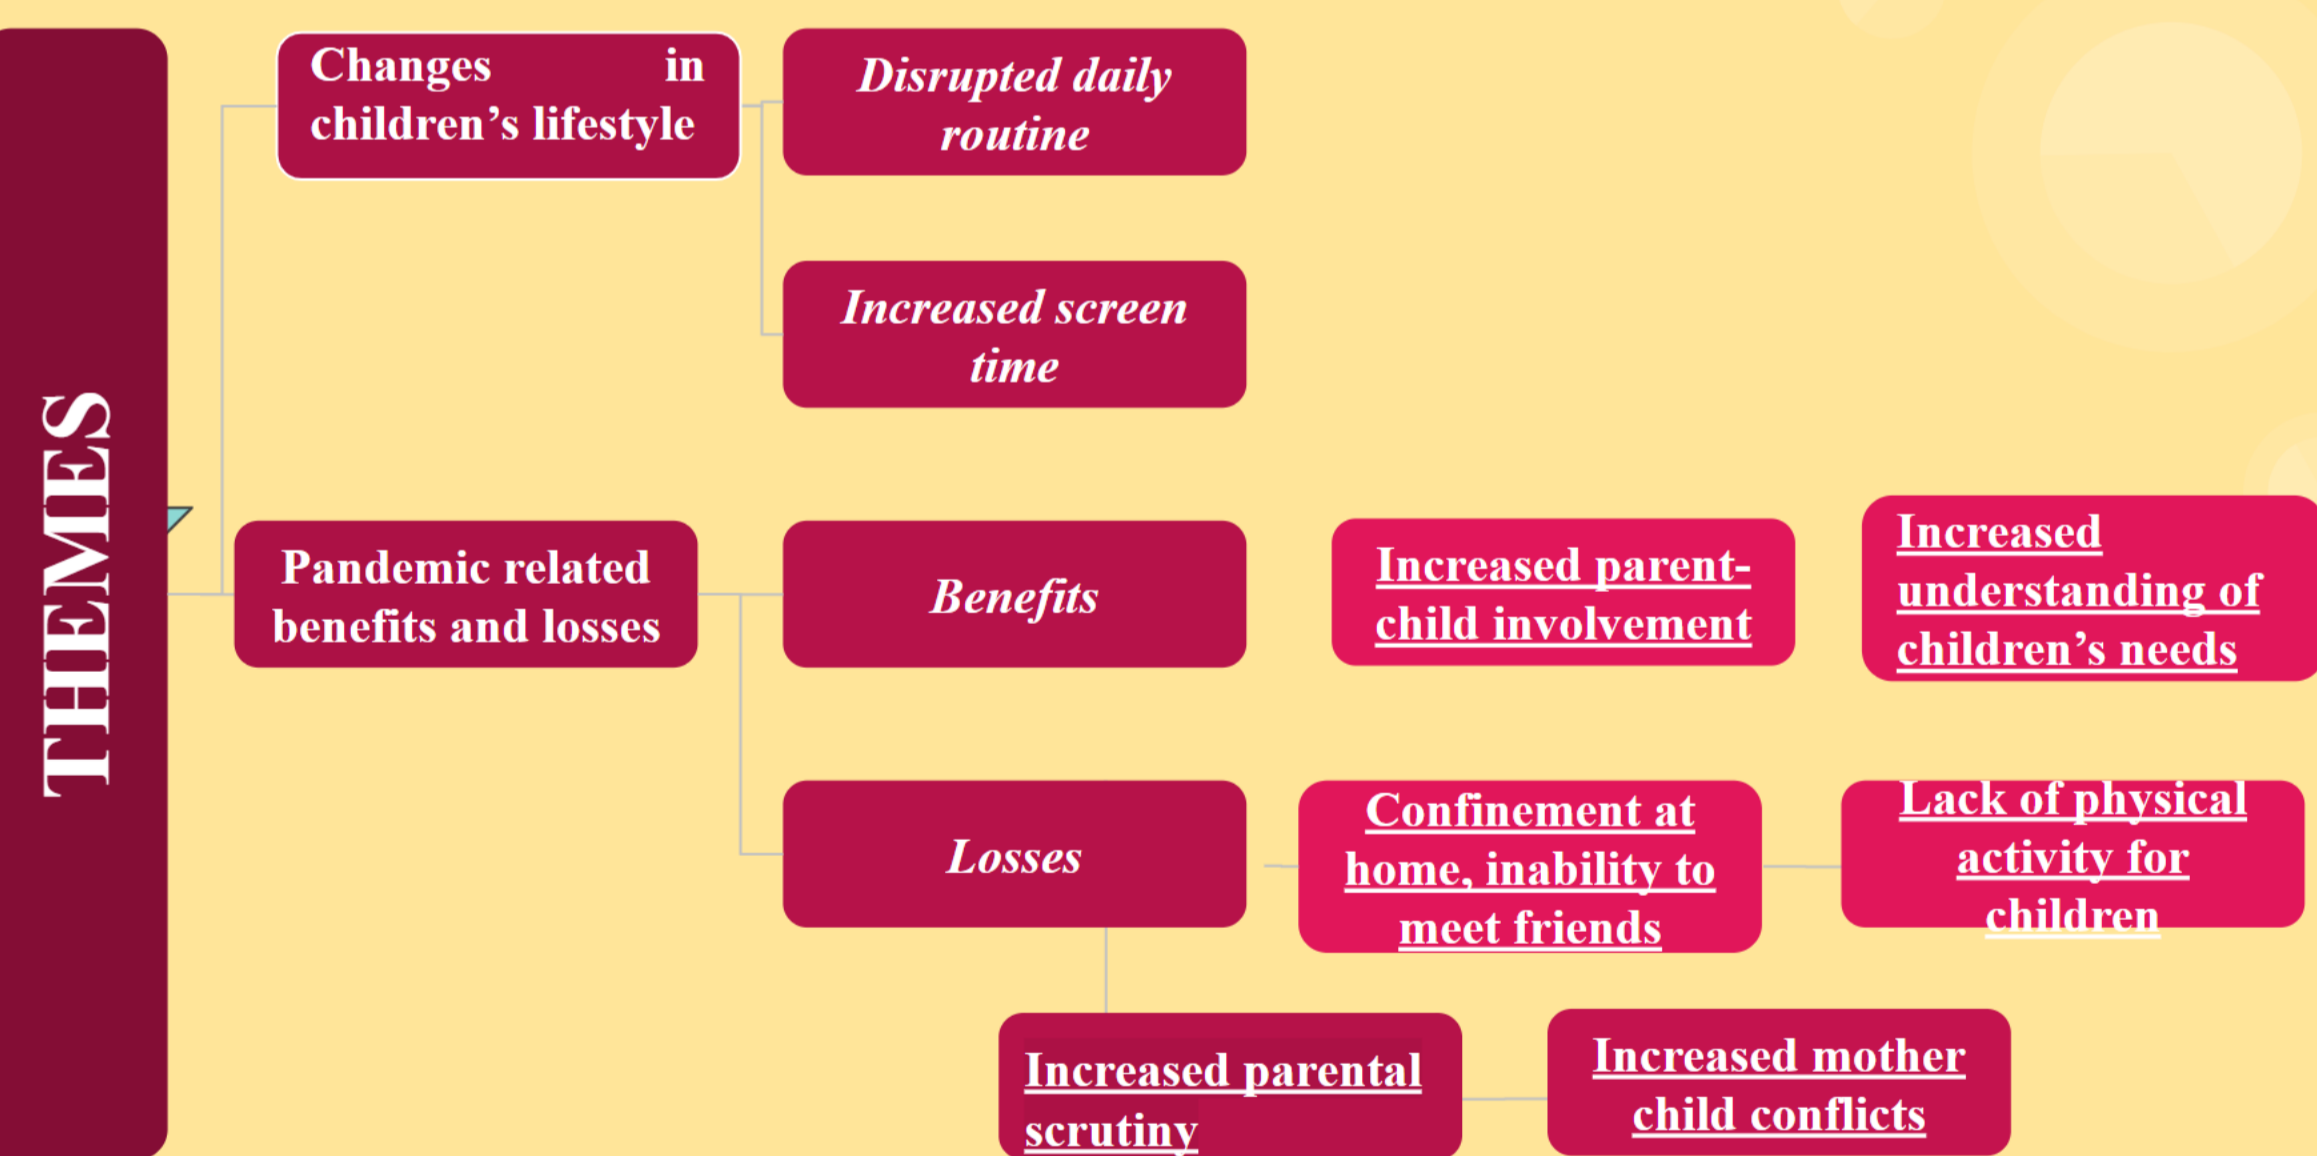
THEMES

Changes in children's lifestyle

Disrupted daily routine

Increased screen time

Pandemic related benefits and losses

Benefits

Increased parent-child involvement

Increased understanding of children's needs

Losses

Confinement at home, inability to meet friends

Lack of physical activity for children

Increased parental scrutiny

Increased mother child conflicts